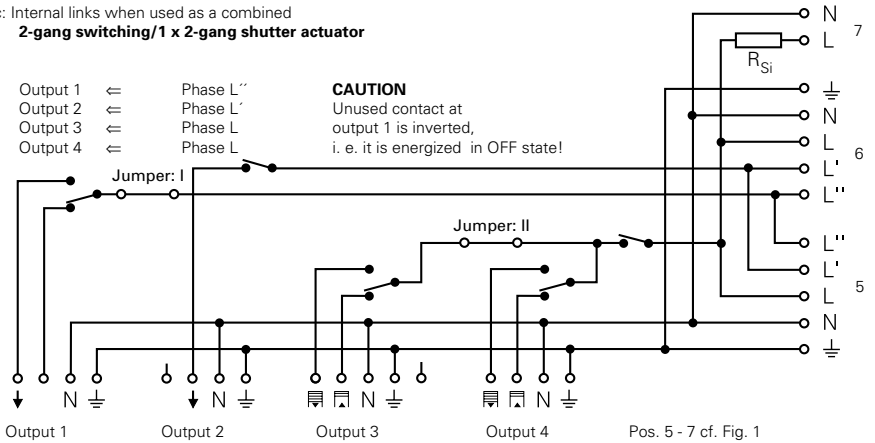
c: Internal links when used as a combined
2-gang switching/1 x 2-gang shutter actuator

Output 1 ⇐ Phase L´´
Output 2 ⇐ Phase L´
Output 3 ⇐ Phase L
Output 4 ⇐ Phase L

CAUTION
Unused contact at output 1 is inverted, i. e. it is energized in OFF state!

Jumper: I

Jumper: II

$R_{Si}$

N
L
7
⏚
N
L
L'
6
L''
L''
L'
L
5
N
⏚

N ⏚
N ⏚
N ⏚
N ⏚

Output 1
Output 2
Output 3
Output 4
Pos. 5 - 7 cf. Fig. 1